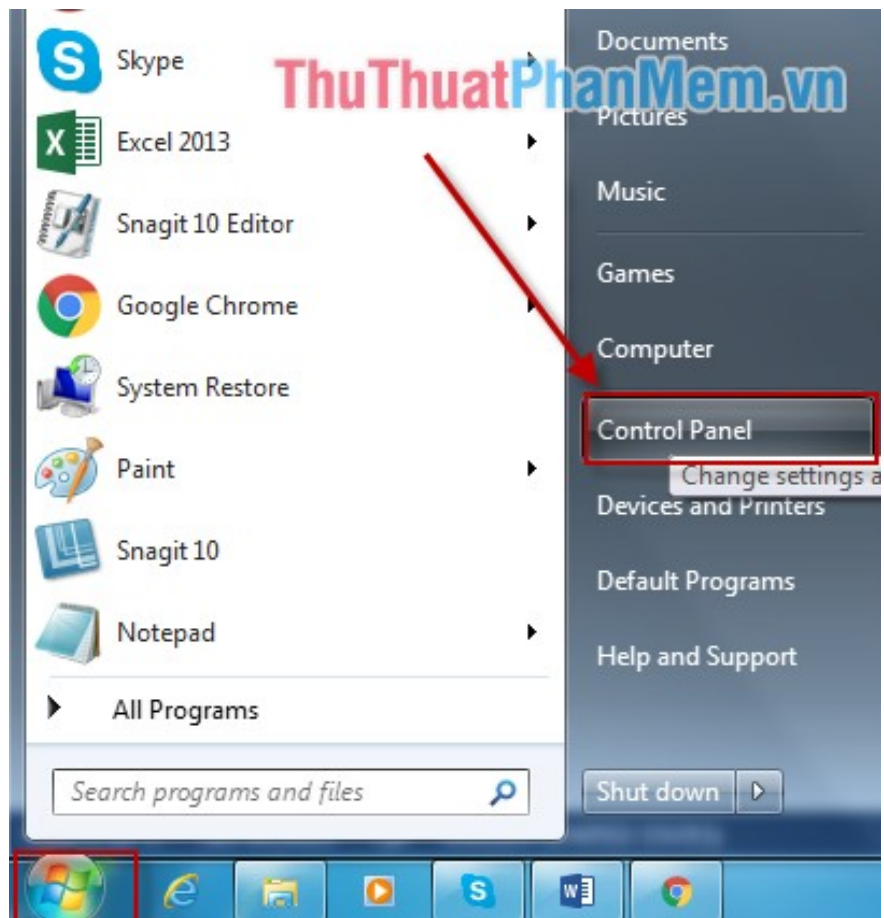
Skype
Excel 2013
Snagit 10 Editor
Google Chrome
System Restore
Paint
Snagit 10
Notepad
All Programs
Search programs and files

ThuThuatPhanMem.vn

Documents
Pictures
Music
Games
Computer
Control Panel
Change settings a
Devices and Printers
Default Programs
Help and Support
Shut down